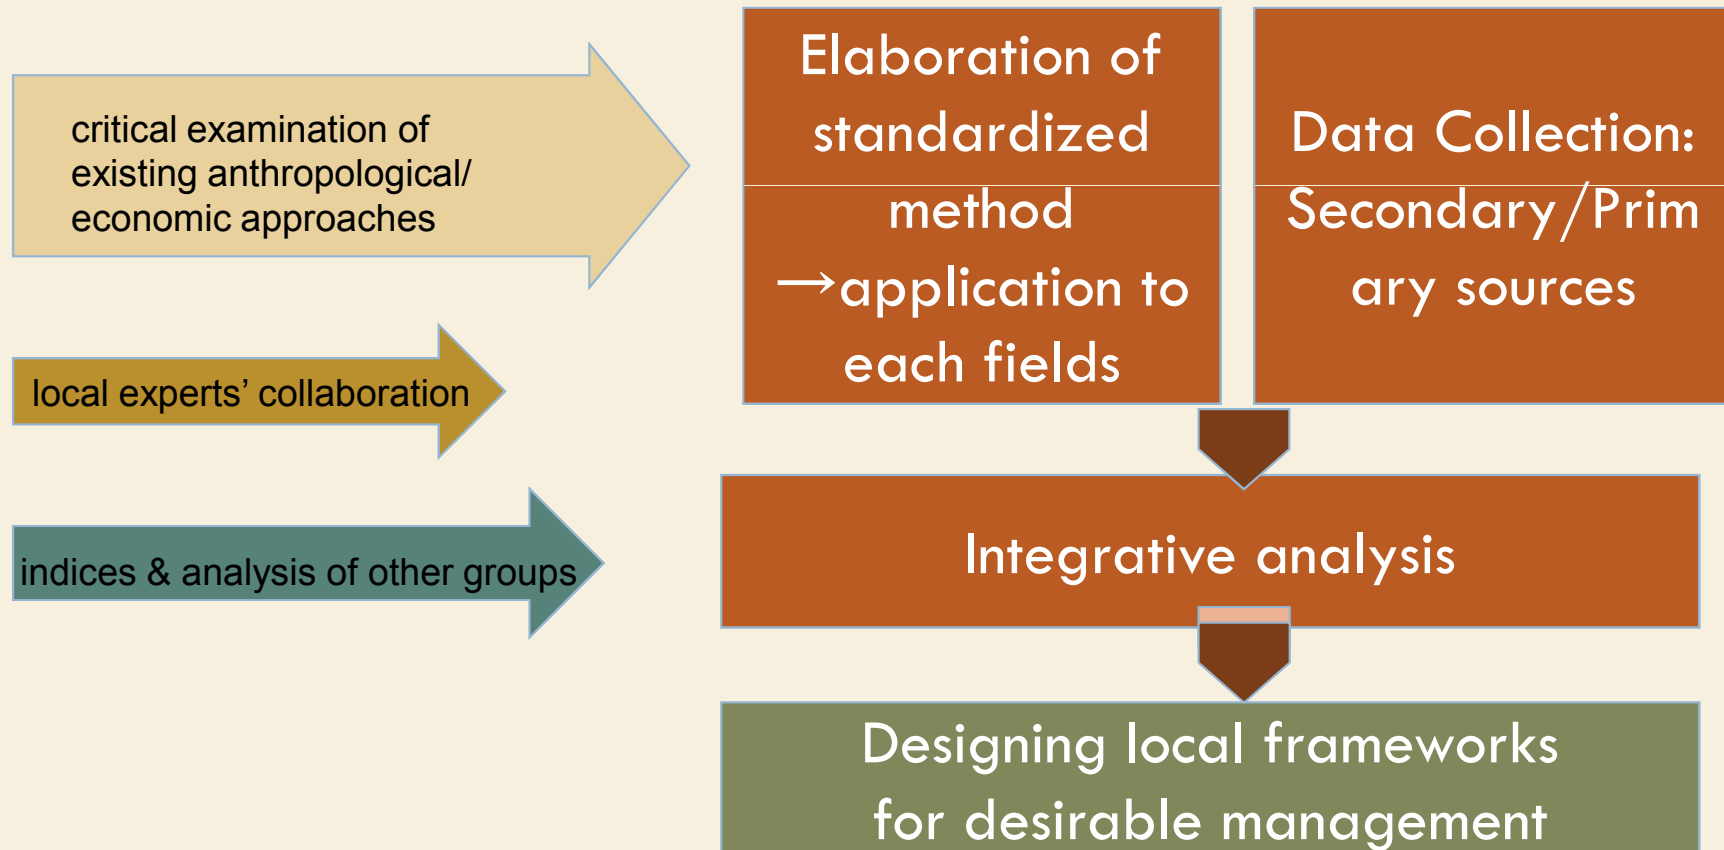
critical examination of existing anthropological/ economic approaches

local experts' collaboration

indices & analysis of other groups

Elaboration of standardized method →application to each fields

Data Collection: Secondary/Primary sources

Integrative analysis

Designing local frameworks for desirable management